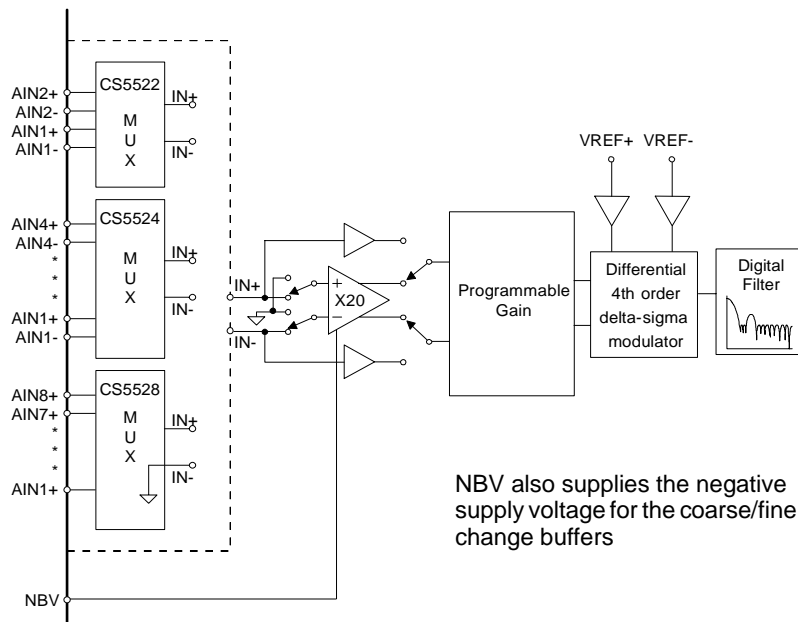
AIN2+
AIN2-
AIN1+
AIN1-

CS5522
M
U
X
IN+
IN-

AIN4+
AIN4-
*
*
*
AIN1+
AIN1-

CS5524
M
U
X
IN+
IN-

AIN8+
AIN7+
*
*
*
AIN1+

CS5528
M
U
X
IN+
IN-

IN+
IN-
+
X20
−

Programmable Gain

VREF+ VREF-

Differential 4th order delta-sigma modulator

Digital Filter

NBV also supplies the negative supply voltage for the coarse/fine change buffers

NBV